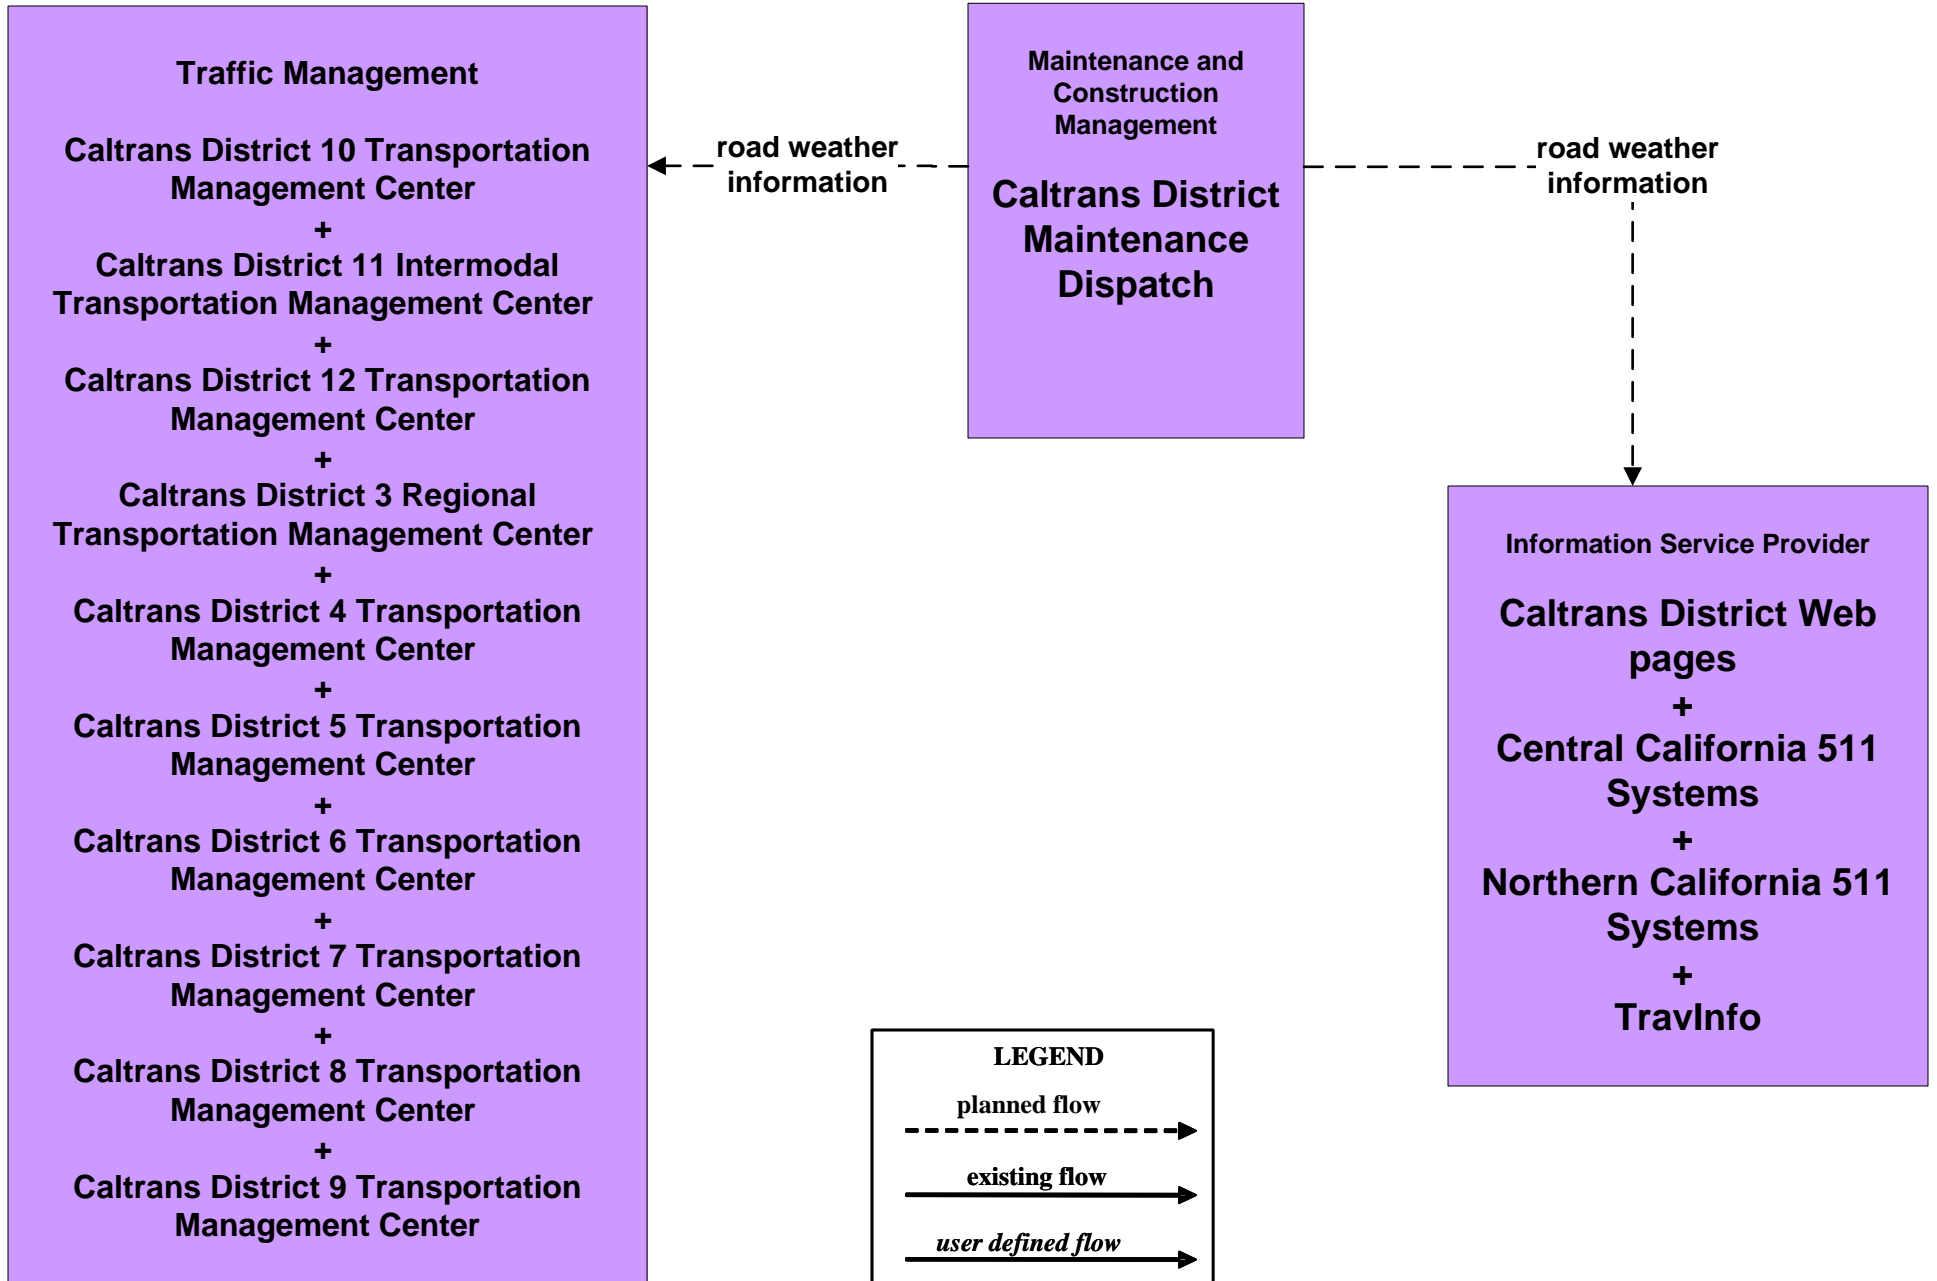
Traffic Management

Caltrans District 10 Transportation Management Center
+
Caltrans District 11 Intermodal Transportation Management Center
+
Caltrans District 12 Transportation Management Center
+
Caltrans District 3 Regional Transportation Management Center
+
Caltrans District 4 Transportation Management Center
+
Caltrans District 5 Transportation Management Center
+
Caltrans District 6 Transportation Management Center
+
Caltrans District 7 Transportation Management Center
+
Caltrans District 8 Transportation Management Center
+
Caltrans District 9 Transportation Management Center

road weather information

Maintenance and Construction Management

Caltrans District Maintenance Dispatch

road weather information

Information Service Provider

Caltrans District Web pages
+
Central California 511 Systems
+
Northern California 511 Systems
+
TravInfo

LEGEND
planned flow
existing flow
user defined flow